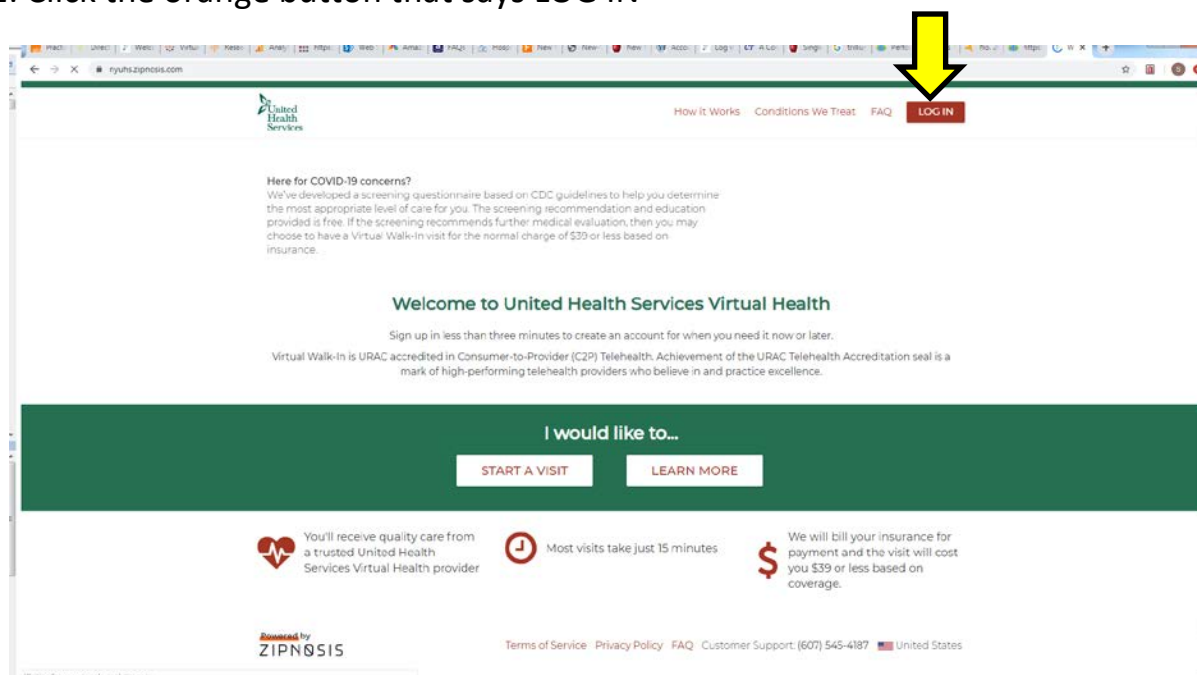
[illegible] Click the orange button that says LOG IN

nyuhs.zipnosis.com

United Health Services

How it Works Conditions We Treat FAQ LOG IN

Here for COVID-19 concerns?
We've developed a screening questionnaire based on CDC guidelines to help you determine the most appropriate level of care for you. The screening recommendation and education provided is free. If the screening recommends further medical evaluation, then you may choose to have a Virtual Walk-In visit for the normal charge of $39 or less based on insurance.

Welcome to United Health Services Virtual Health

Sign up in less than three minutes to create an account for when you need it now or later.

Virtual Walk-In is URAC accredited in Consumer-to-Provider (C2P) Telehealth. Achievement of the URAC Telehealth Accreditation seal is a mark of high-performing telehealth providers who believe in and practice excellence.

I would like to...

START A VISIT LEARN MORE

You'll receive quality care from a trusted United Health Services Virtual Health provider

Most visits take just 15 minutes

We will bill your insurance for payment and the visit will cost you $39 or less based on coverage.

Powered by ZIPNOSIS

Terms of Service Privacy Policy FAQ Customer Support: (607) 545-4187 United States